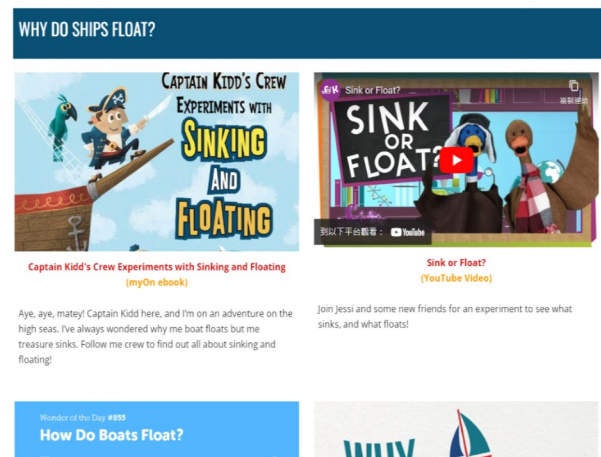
WHY DO SHIPS FLOAT?

Captain Kidd's Crew Experiments with Sinking and Floating

Captain Kidd's Crew Experiments with Sinking and Floating
(myOn ebook)

Aye, aye, matey! Captain Kidd here, and I'm on an adventure on the high seas. I've always wondered why me boat floats but me treasure sinks. Follow me crew to find out all about sinking and floating!

Sink or Float?
複製連結
SINK OR FLOAT?
到以下平台觀看： YouTube

Sink or Float?
(YouTube Video)

Join Jessi and some new friends for an experiment to see what sinks, and what floats!

Wonder of the Day #893
How Do Boats Float?

WHY